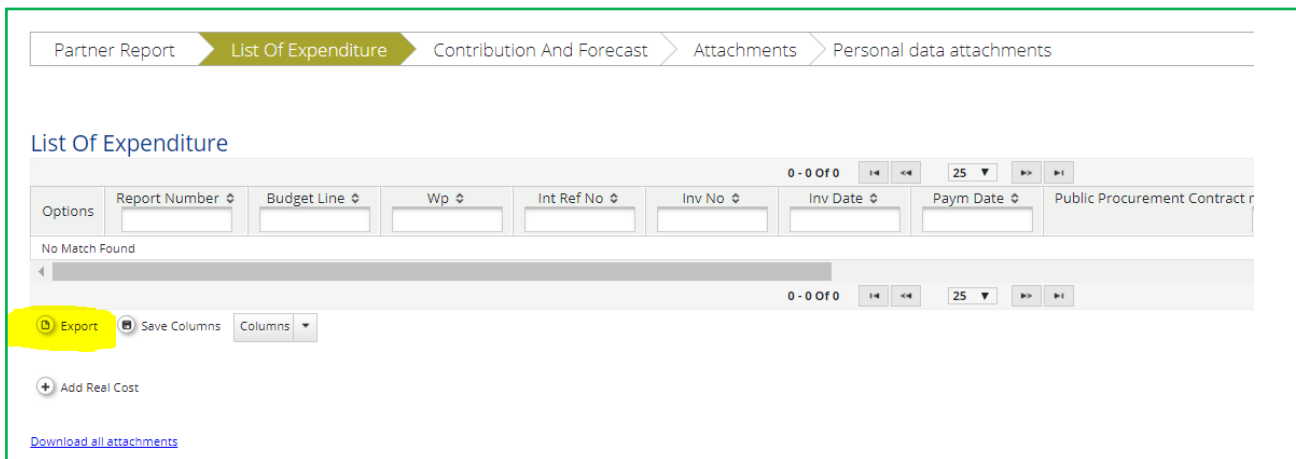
Partner Report | List Of Expenditure | Contribution And Forecast | Attachments | Personal data attachments

List Of Expenditure

0 - 0 Of 0 | 25

| Options | Report Number | Budget Line | Wp | Int Ref No | Inv No | Inv Date | Paym Date | Public Procurement Contract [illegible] |
|---|---|---|---|---|---|---|---|---|
| No Match Found | | | | | | | | |

0 - 0 Of 0 | 25

Export | Save Columns | Columns

Add Real Cost

Download all attachments